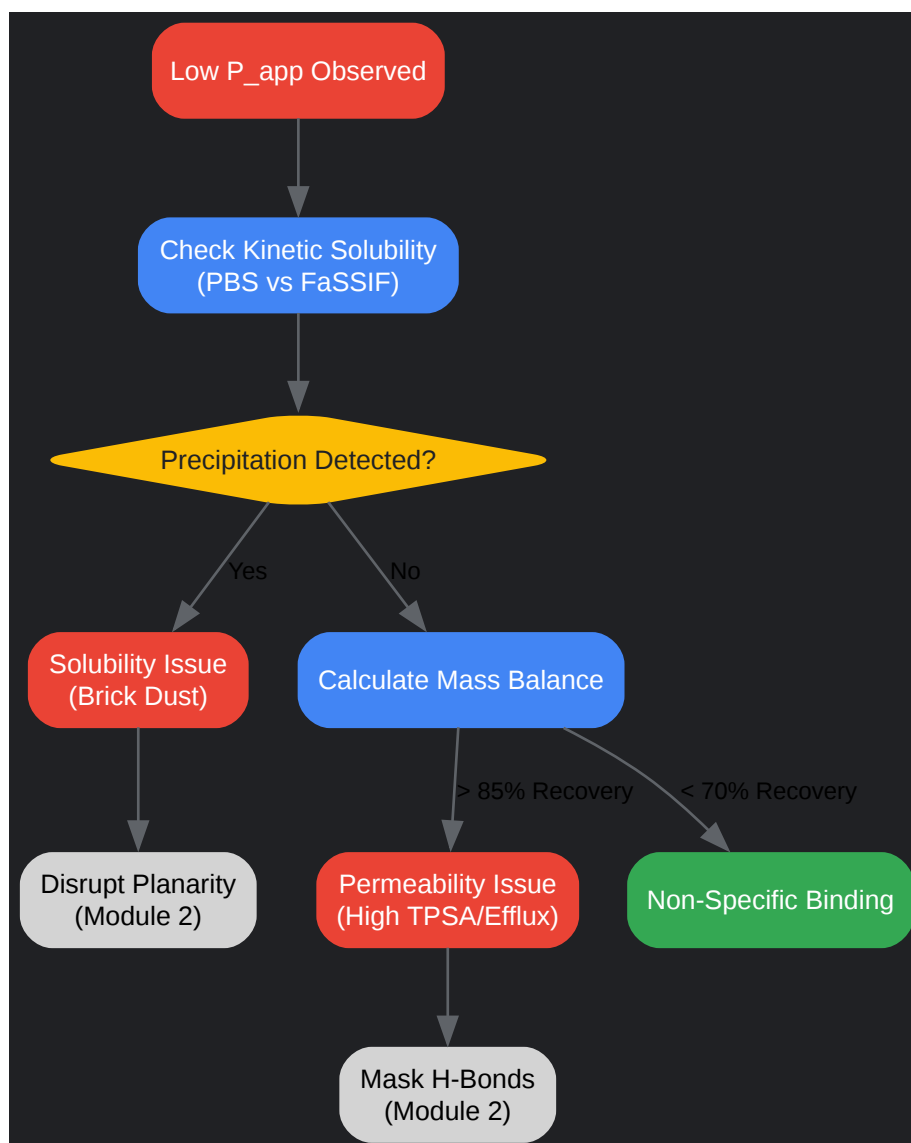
Low P_app Observed

Check Kinetic Solubility
(PBS vs FaSSIF)

Precipitation Detected?

Yes

No

Solubility Issue
(Brick Dust)

Calculate Mass Balance

Disrupt Planarity
(Module 2)

> 85% Recovery

< 70% Recovery

Permeability Issue
(High TPSA/Efflux)

Non-Specific Binding

Mask H-Bonds
(Module 2)